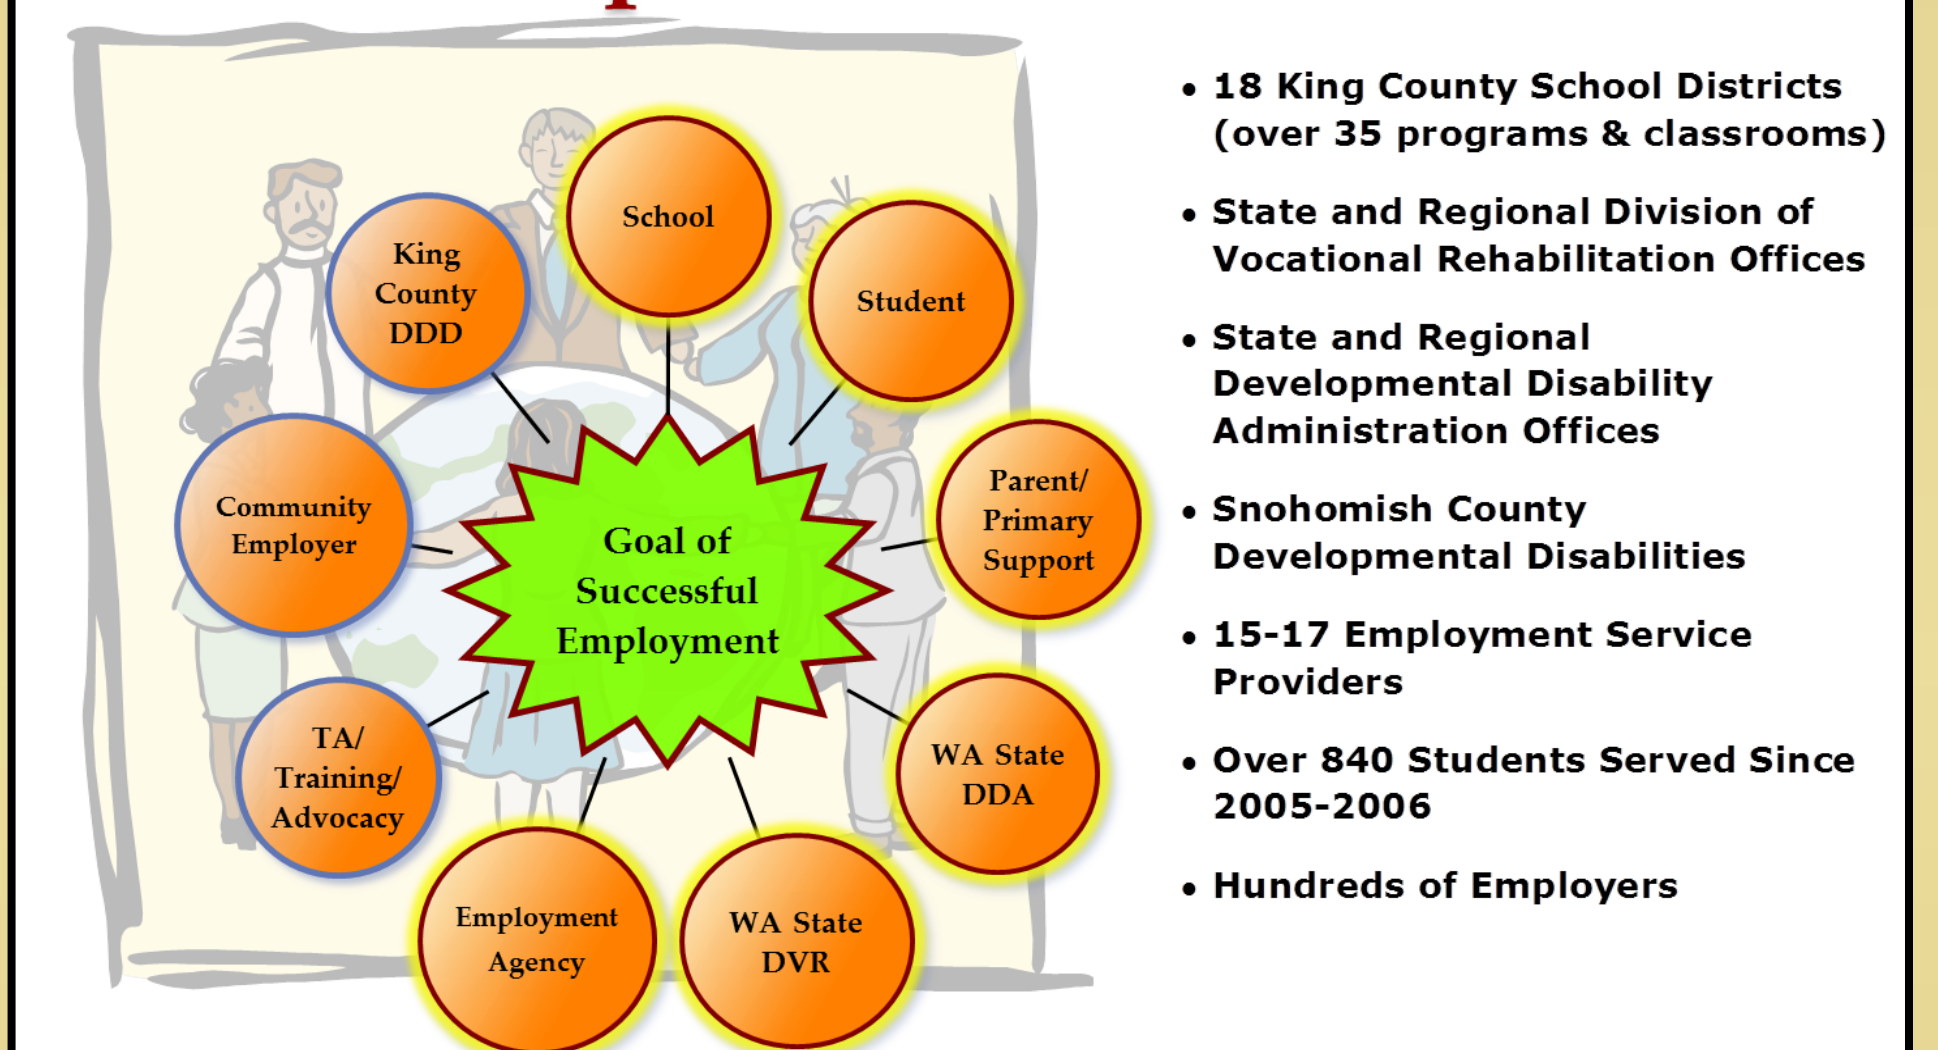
School

King County DDD

Student

Community Employer

Goal of Successful Employment

Parent/ Primary Support

TA/ Training/ Advocacy

WA State DDA

Employment Agency

WA State DVR

• 18 King County School Districts (over 35 programs & classrooms)

• State and Regional Division of Vocational Rehabilitation Offices

• State and Regional Developmental Disability Administration Offices

• Snohomish County Developmental Disabilities

• 15-17 Employment Service Providers

• Over 840 Students Served Since 2005-2006

• Hundreds of Employers